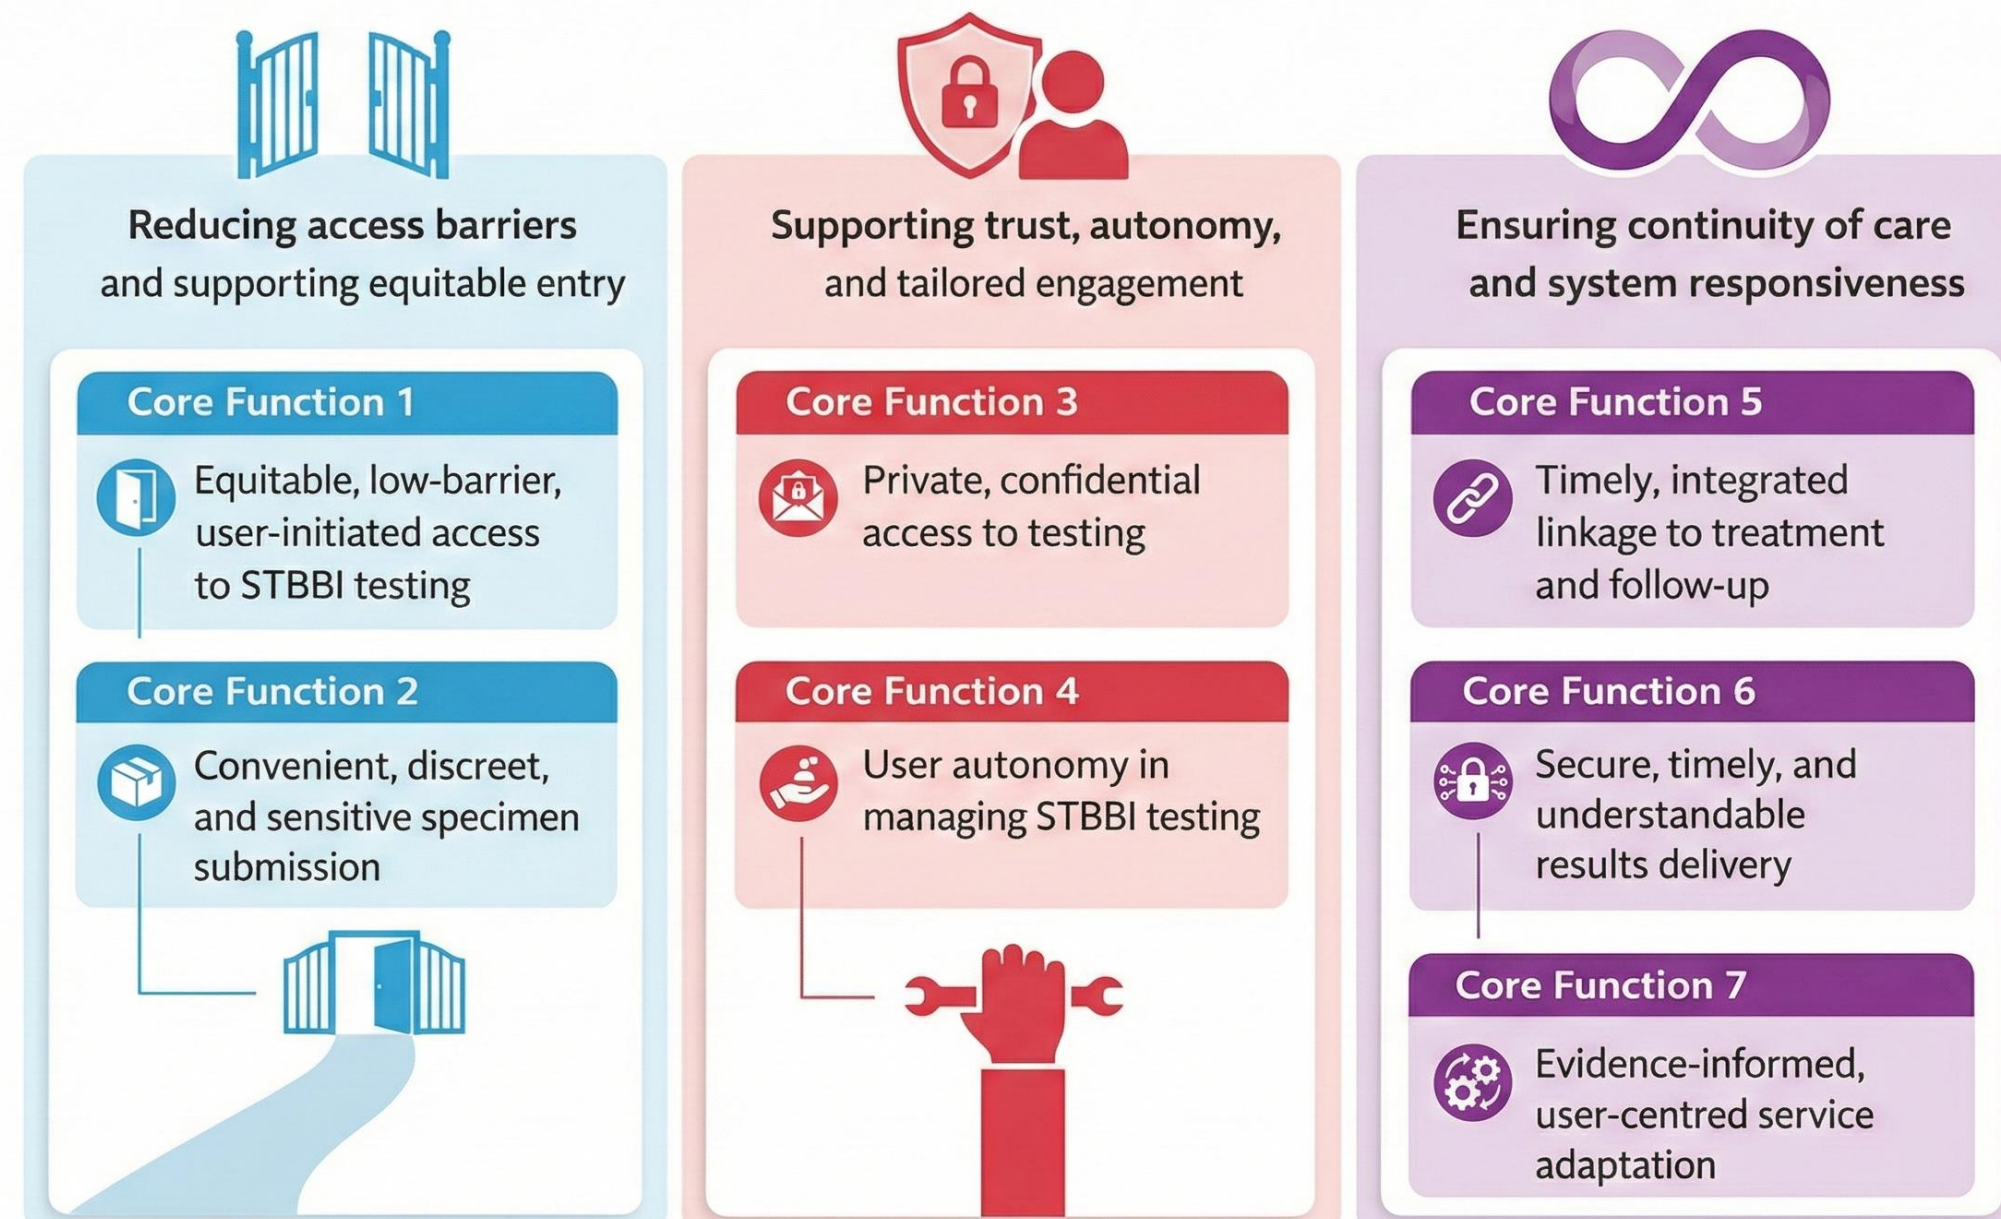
Reducing access barriers and supporting equitable entry

Core Function 1

Equitable, low-barrier, user-initiated access to STBBI testing

Core Function 2

Convenient, discreet, and sensitive specimen submission

Supporting trust, autonomy, and tailored engagement

Core Function 3

Private, confidential access to testing

Core Function 4

User autonomy in managing STBBI testing

Ensuring continuity of care and system responsiveness

Core Function 5

Timely, integrated linkage to treatment and follow-up

Core Function 6

Secure, timely, and understandable results delivery

Core Function 7

Evidence-informed, user-centred service adaptation